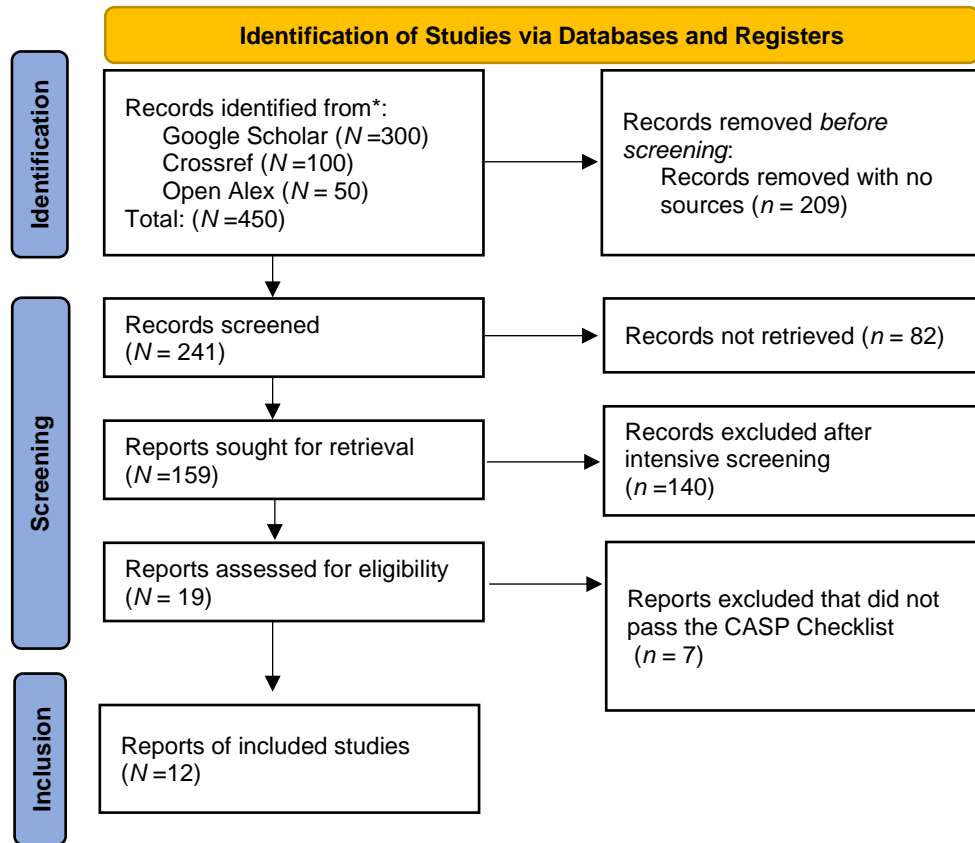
Identification of Studies via Databases and Registers

Identification

Records identified from*:
Google Scholar ($N$ =300)
Crossref ($N$ =100)
Open Alex ($N$ = 50)
Total: ($N$ =450)

Records removed *before screening*:
Records removed with no sources ($n$ = 209)

Screening

Records screened ($N$ = 241)

Records not retrieved ($n$ = 82)

Reports sought for retrieval ($N$ =159)

Records excluded after intensive screening ($n$ =140)

Reports assessed for eligibility ($N$ = 19)

Reports excluded that did not pass the CASP Checklist ($n$ = 7)

Inclusion

Reports of included studies ($N$ =12)